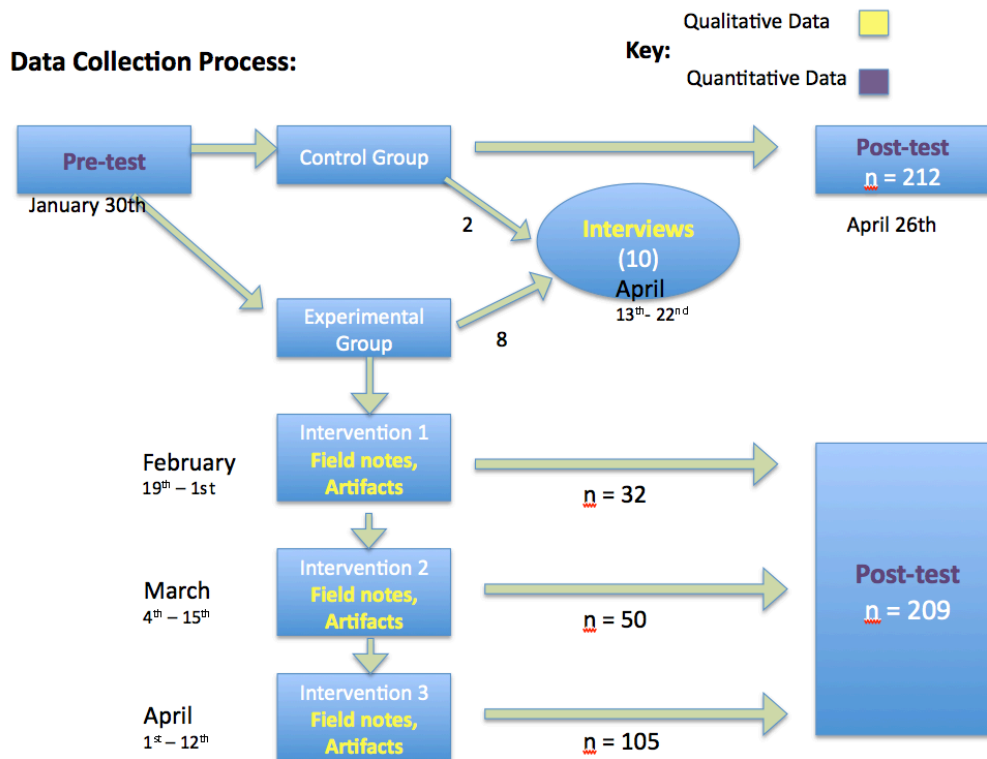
Data Collection Process:

Key:

Qualitative Data

Quantitative Data

Pre-test

January 30th

Control Group

Post-test
n = 212

April 26th

2

Interviews
(10)
April
13$^{th}$- 22$^{nd}$

Experimental Group

8

February
19$^{th}$ – 1st

Intervention 1
Field notes, Artifacts

n = 32

March
4$^{th}$ – 15$^{th}$

Intervention 2
Field notes, Artifacts

n = 50

Post-test
n = 209

April
1$^{st}$ – 12$^{th}$

Intervention 3
Field notes, Artifacts

n = 105